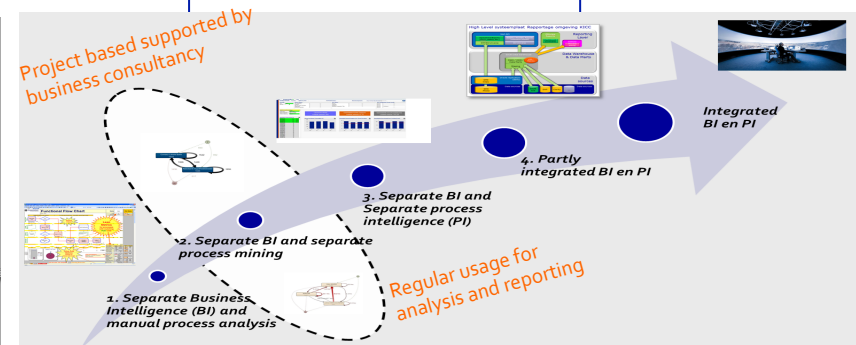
Project based supported by business consultancy

High Level systeemplaat Rapportage omgeving 4D(C)

Integrated BI en PI

4. Partly integrated BI en PI

3. Separate BI and Separate process intelligence (PI)

Functional Flow Chart

2. Separate BI and separate process mining

Regular usage for analysis and reporting

1. Separate Business Intelligence (BI) and manual process analysis